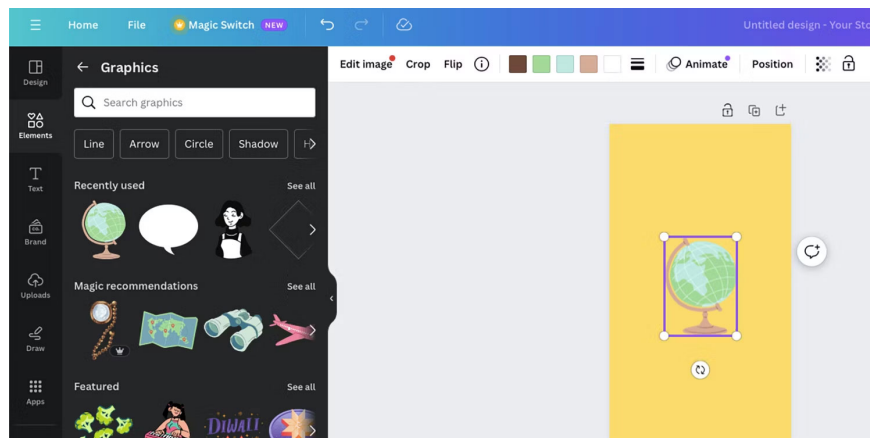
Home File Magic Switch NEW Untitled design - Your Sto

Edit image Crop Flip Animate Position

Design
Elements
Text
Brand
Uploads
Draw
Apps

Graphics

Search graphics

Line Arrow Circle Shadow H

Recently used See all

Magic recommendations See all

Featured See all

DIWALI